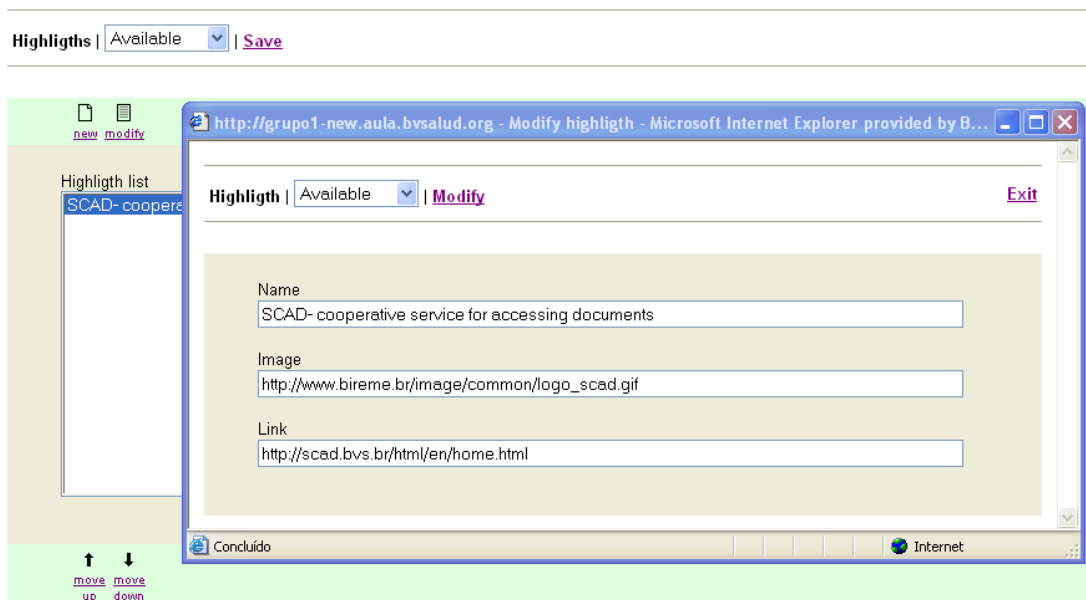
Highligths | Available | Save

new modify

Highligth list

SCAD- coopera

http://grupo1-new.aula.bvsalud.org - Modify highligth - Microsoft Internet Explorer provided by B...

Highligth | Available | Modify

Exit

Name

SCAD- cooperative service for accessing documents

Image

http://www.bireme.br/image/common/logo_scad.gif

Link

http://scad.bvs.br/html/en/home.html

Concluído

Internet

move up move down